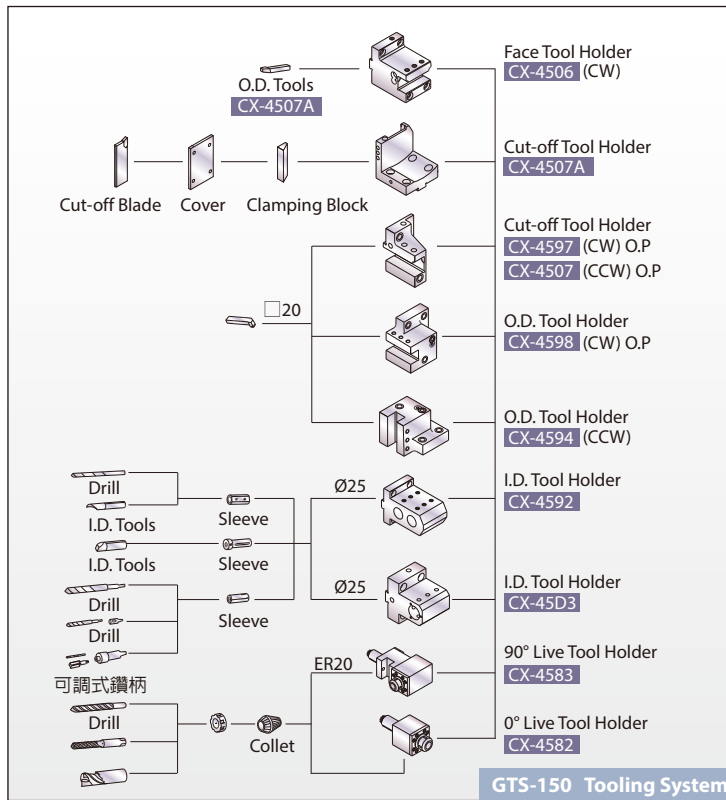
Face Tool Holder
CX-4506 (CW)

O.D. Tools
CX-4507A

Cut-off Tool Holder
CX-4507A

Cut-off Blade Cover Clamping Block

Cut-off Tool Holder
CX-4597 (CW) O.P
CX-4507 (CCW) O.P

□20

O.D. Tool Holder
CX-4598 (CW) O.P

O.D. Tool Holder
CX-4594 (CCW)

Drill
I.D. Tools
I.D. Tools
Drill
Drill
可調式鑽柄
Drill

Sleeve
Sleeve
Sleeve

Ø25
Ø25

I.D. Tool Holder
CX-4592

I.D. Tool Holder
CX-45D3

ER20

Collet

90° Live Tool Holder
CX-4583

0° Live Tool Holder
CX-4582

GTS-150 Tooling System